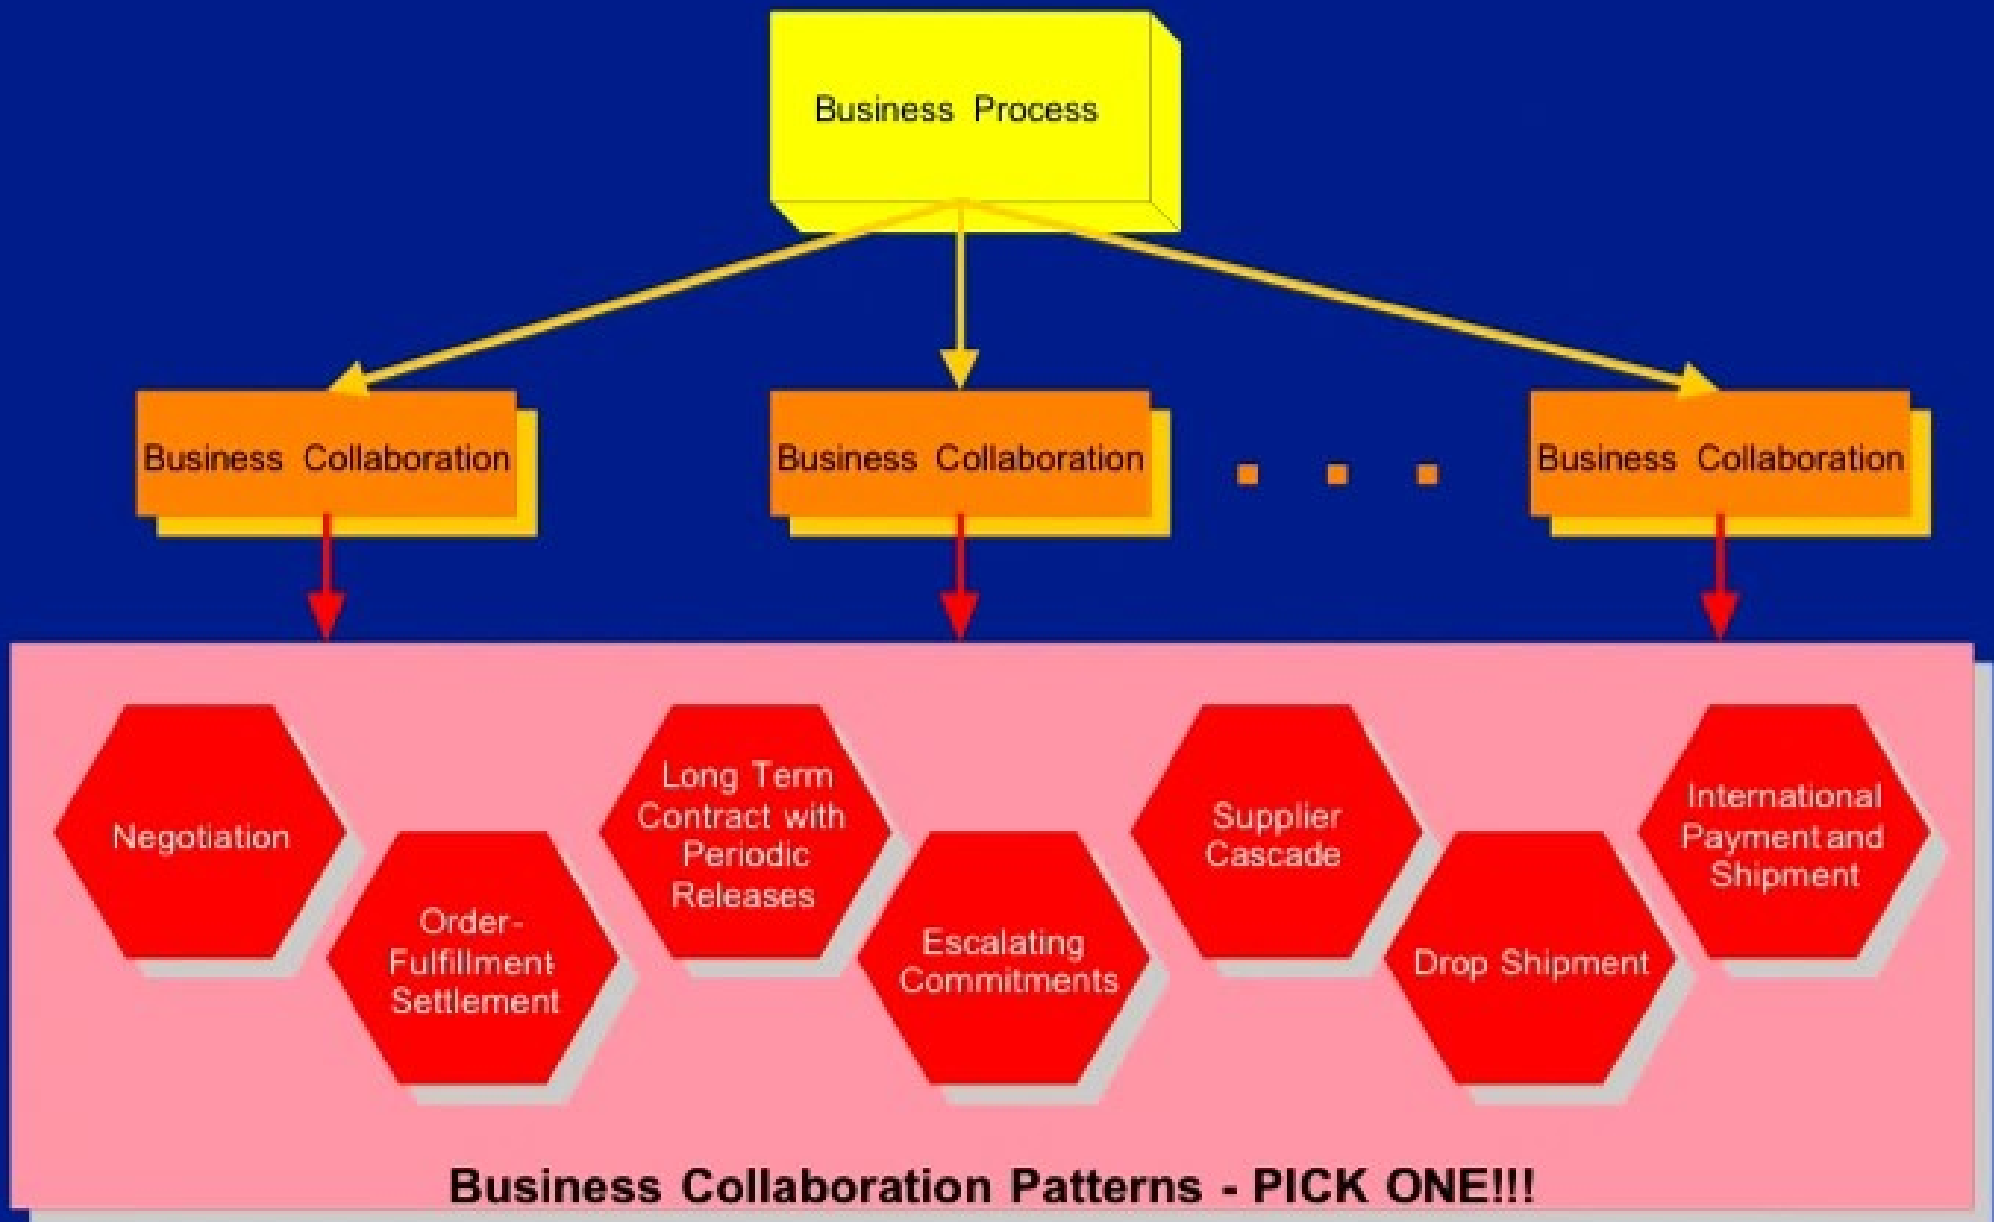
Business Process

Business Collaboration

Business Collaboration

. . .

Business Collaboration

Negotiation

Order-Fulfillment Settlement

Long Term Contract with Periodic Releases

Escalating Commitments

Supplier Cascade

Drop Shipment

International Payment and Shipment

Business Collaboration Patterns - PICK ONE!!!